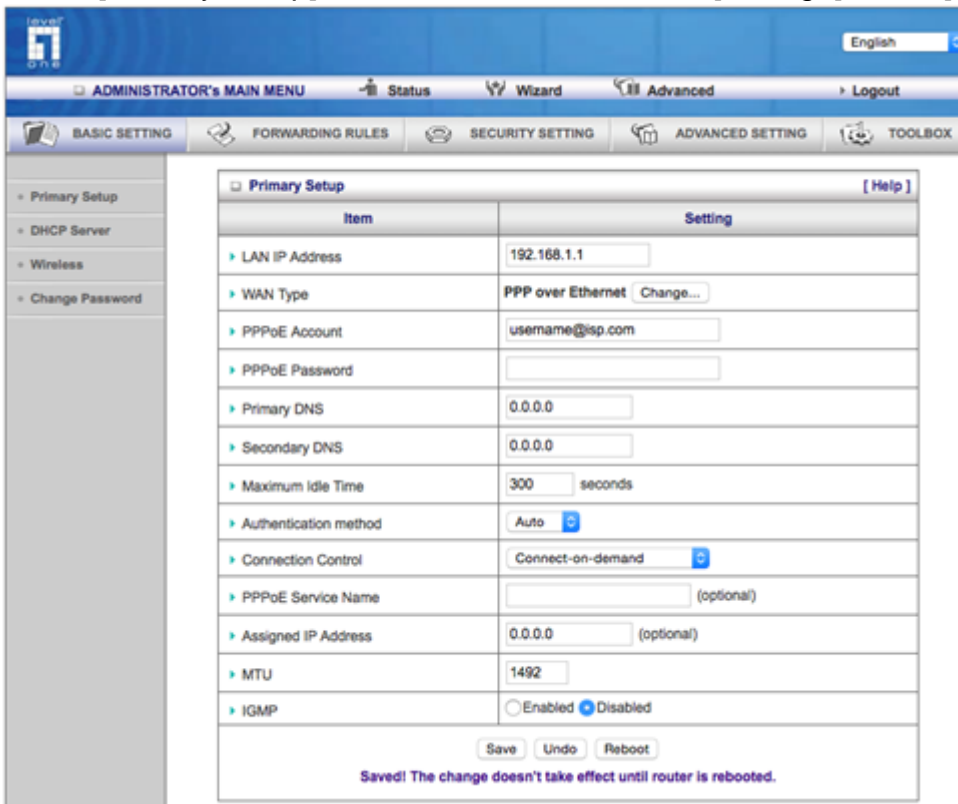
level one

English

ADMINISTRATOR's MAIN MENU
Status
Wizard
Advanced
Logout

BASIC SETTING
FORWARDING RULES
SECURITY SETTING
ADVANCED SETTING
TOOLBOX

Primary Setup
DHCP Server
Wireless
Change Password

Primary Setup [ Help ]

| Item | Setting |
|---|---|
| LAN IP Address | 192.168.1.1 |
| WAN Type | PPP over Ethernet Change... |
| PPPoE Account | username@isp.com |
| PPPoE Password | |
| Primary DNS | 0.0.0.0 |
| Secondary DNS | 0.0.0.0 |
| Maximum Idle Time | 300 seconds |
| Authentication method | Auto |
| Connection Control | Connect-on-demand |
| PPPoE Service Name | (optional) |
| Assigned IP Address | 0.0.0.0 (optional) |
| MTU | 1492 |
| IGMP | Enabled Disabled |

Save Undo Reboot

Saved! The change doesn't take effect until router is rebooted.